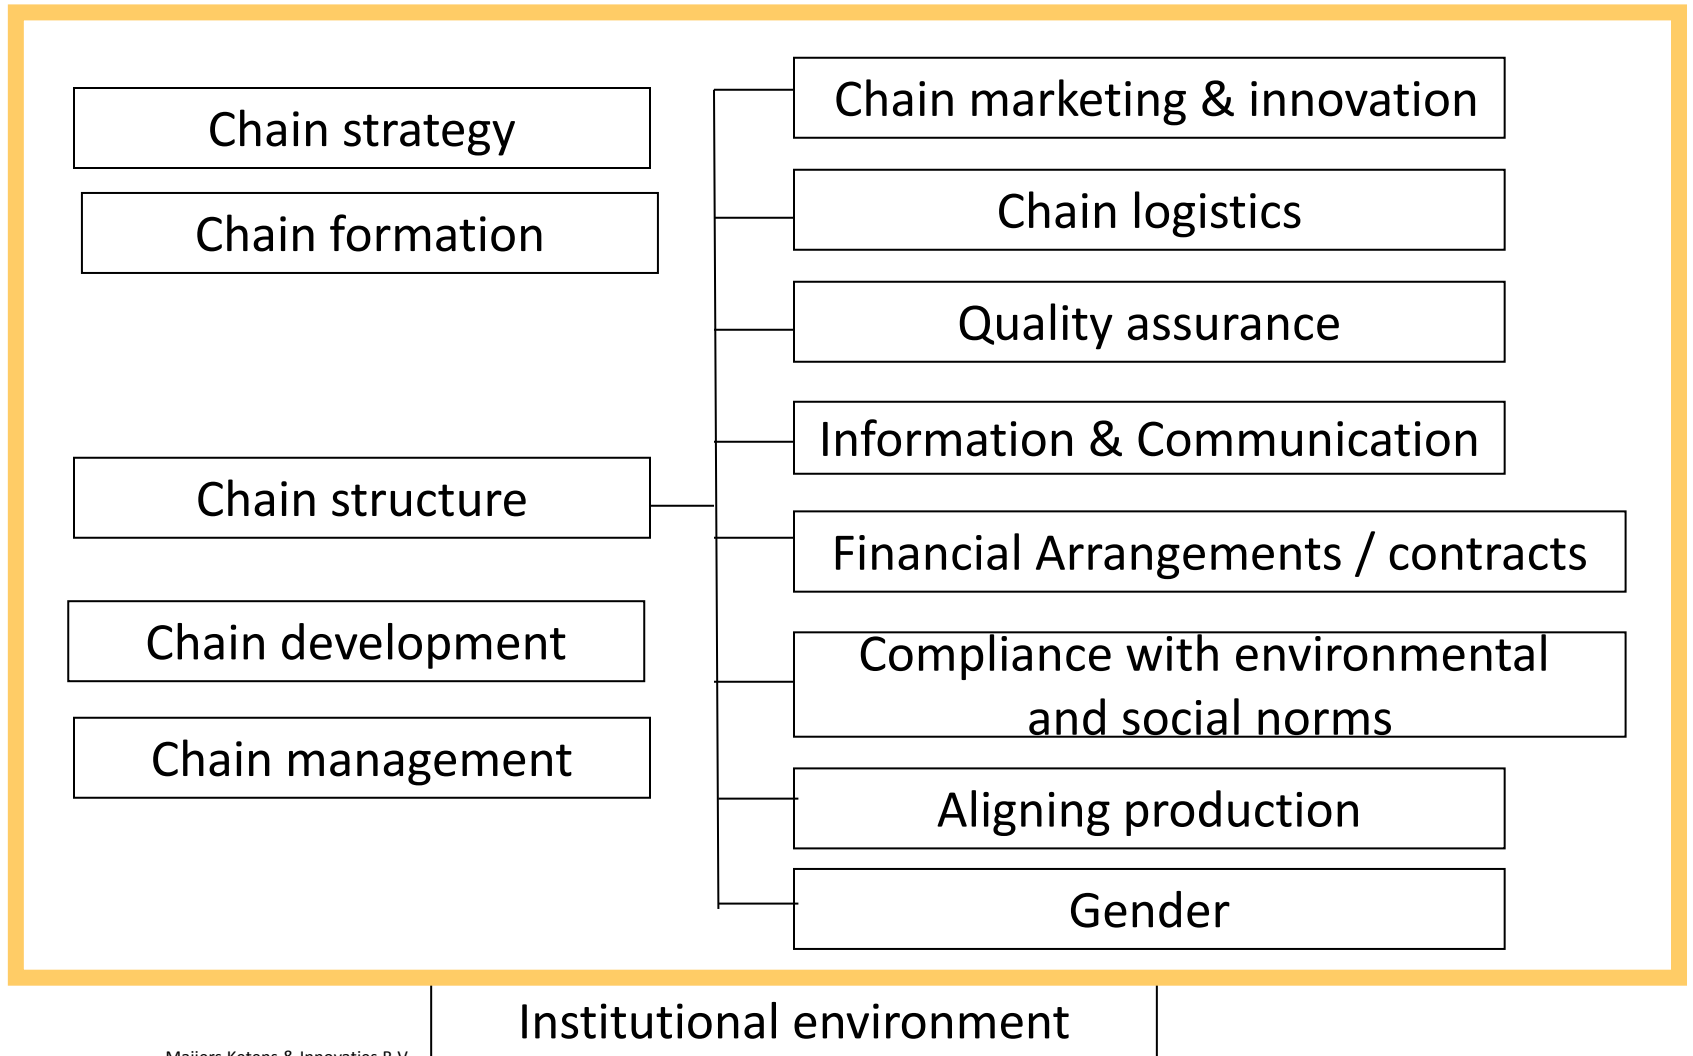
Chain strategy

Chain formation

Chain structure

Chain development

Chain management

Chain marketing & innovation

Chain logistics

Quality assurance

Information & Communication

Financial Arrangements / contracts

Compliance with environmental and social norms

Aligning production

Gender

Institutional environment

Meijers Ketens & Innovaties B.V.